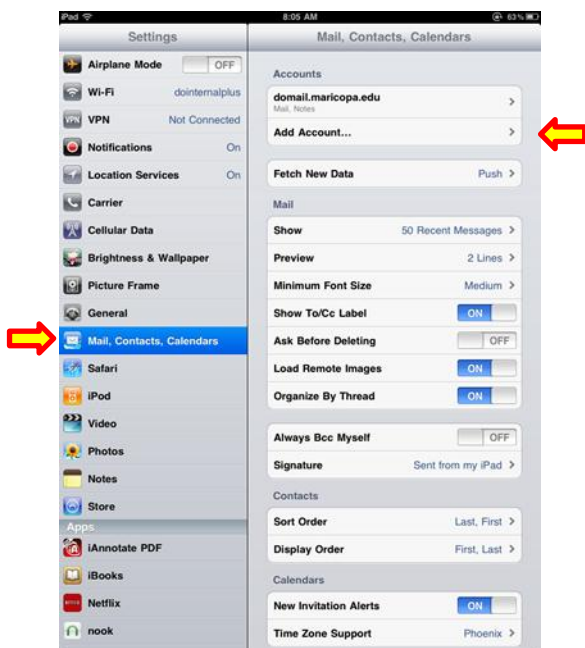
iPad
8:05 AM
63 %

Settings

Airplane Mode OFF
Wi-Fi dointernalplus
VPN Not Connected
Notifications On
Location Services On
Carrier
Cellular Data
Brightness & Wallpaper
Picture Frame
General
Mail, Contacts, Calendars
Safari
iPod
Video
Photos
Notes
Store
Apps
iAnnotate PDF
iBooks
Netflix
nook

Mail, Contacts, Calendars

Accounts
domail.maricopa.edu
Mail, Notes
Add Account...

Fetch New Data Push

Mail
Show 50 Recent Messages
Preview 2 Lines
Minimum Font Size Medium
Show To/Cc Label ON
Ask Before Deleting OFF
Load Remote Images ON
Organize By Thread ON

Always Bcc Myself OFF
Signature Sent from my iPad

Contacts
Sort Order Last, First
Display Order First, Last

Calendars
New Invitation Alerts ON
Time Zone Support Phoenix